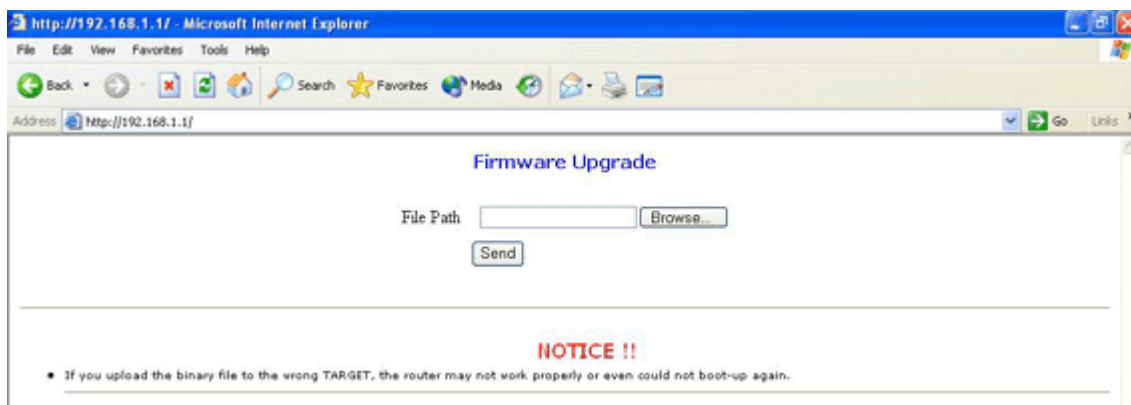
http://192.168.1.1/ - Microsoft Internet Explorer

File Edit View Favorites Tools Help

Back Search Favorites Media

Address http://192.168.1.1/ Go Links

Firmware Upgrade

File Path Browse...

Send

NOTICE !!

• If you upload the binary file to the wrong TARGET, the router may not work properly or even could not boot-up again.